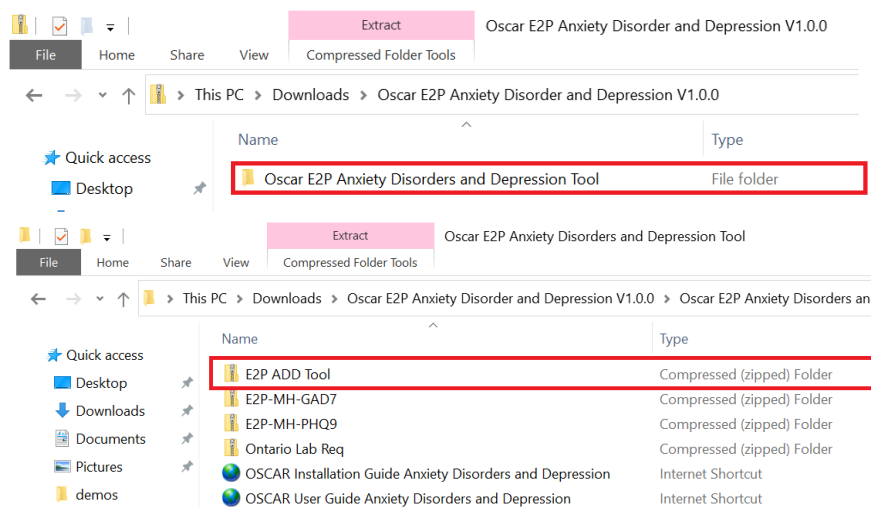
Extract
Oscar E2P Anxiety Disorder and Depression V1.0.0
File Home Share View Compressed Folder Tools
This PC > Downloads > Oscar E2P Anxiety Disorder and Depression V1.0.0

Quick access
Desktop

| Name | Type |
|---|---|
| Oscar E2P Anxiety Disorders and Depression Tool | File folder |

Extract
Oscar E2P Anxiety Disorders and Depression Tool
File Home Share View Compressed Folder Tools
This PC > Downloads > Oscar E2P Anxiety Disorder and Depression V1.0.0 > Oscar E2P Anxiety Disorders an

Quick access
Desktop
Downloads
Documents
Pictures
demos

| Name | Type |
|---|---|
| E2P ADD Tool | Compressed (zipped) Folder |
| E2P-MH-GAD7 | Compressed (zipped) Folder |
| E2P-MH-PHQ9 | Compressed (zipped) Folder |
| Ontario Lab Req | Compressed (zipped) Folder |
| OSCAR Installation Guide Anxiety Disorders and Depression | Internet Shortcut |
| OSCAR User Guide Anxiety Disorders and Depression | Internet Shortcut |